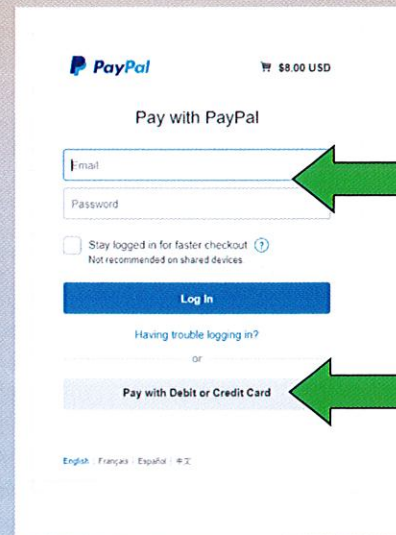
PayPal

$8.00 USD

Pay with PayPal

Email

Password

Stay logged in for faster checkout ?
Not recommended on shared devices

Log In

Having trouble logging in?

or

Pay with Debit or Credit Card

English | Français | Español | 中文